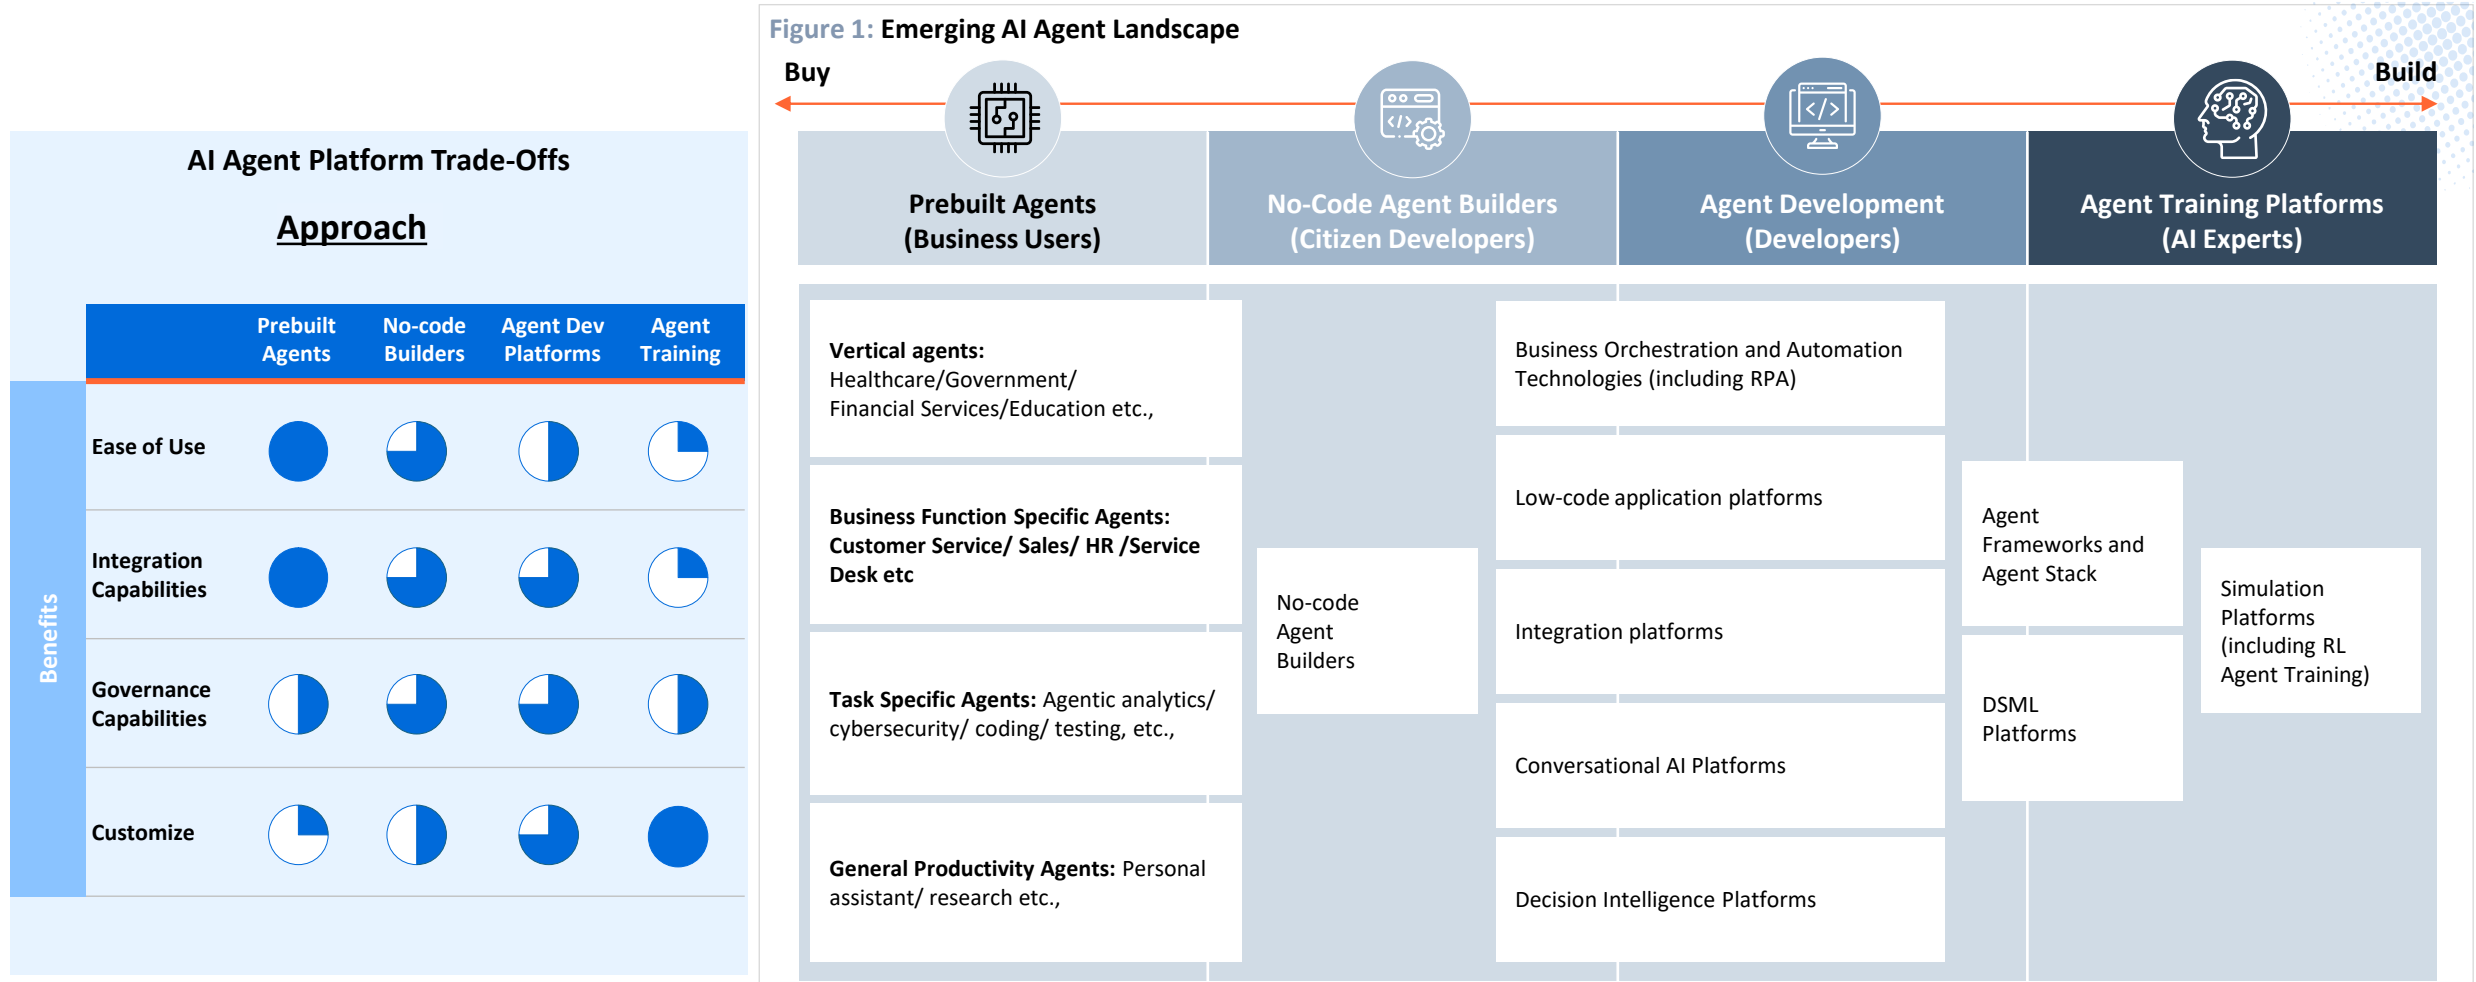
AI Agent Platform Trade-Offs

Approach

| | Prebuilt Agents | No-code Builders | Agent Dev Platforms | Agent Training |
|---|---|---|---|---|
| Ease of Use | | | | |
| Integration Capabilities | | | | |
| Governance Capabilities | | | | |
| Customize | | | | |

Benefits

Figure 1: Emerging AI Agent Landscape

Buy

Build

Prebuilt Agents (Business Users)

No-Code Agent Builders (Citizen Developers)

Agent Development (Developers)

Agent Training Platforms (AI Experts)

Vertical agents: Healthcare/Government/ Financial Services/Education etc.,

Business Function Specific Agents: Customer Service/ Sales/ HR /Service Desk etc

Task Specific Agents: Agentic analytics/ cybersecurity/ coding/ testing, etc.,

General Productivity Agents: Personal assistant/ research etc.,

No-code Agent Builders

Business Orchestration and Automation Technologies (including RPA)

Low-code application platforms

Integration platforms

Conversational AI Platforms

Decision Intelligence Platforms

Agent Frameworks and Agent Stack

DSML Platforms

Simulation Platforms (including RL Agent Training)